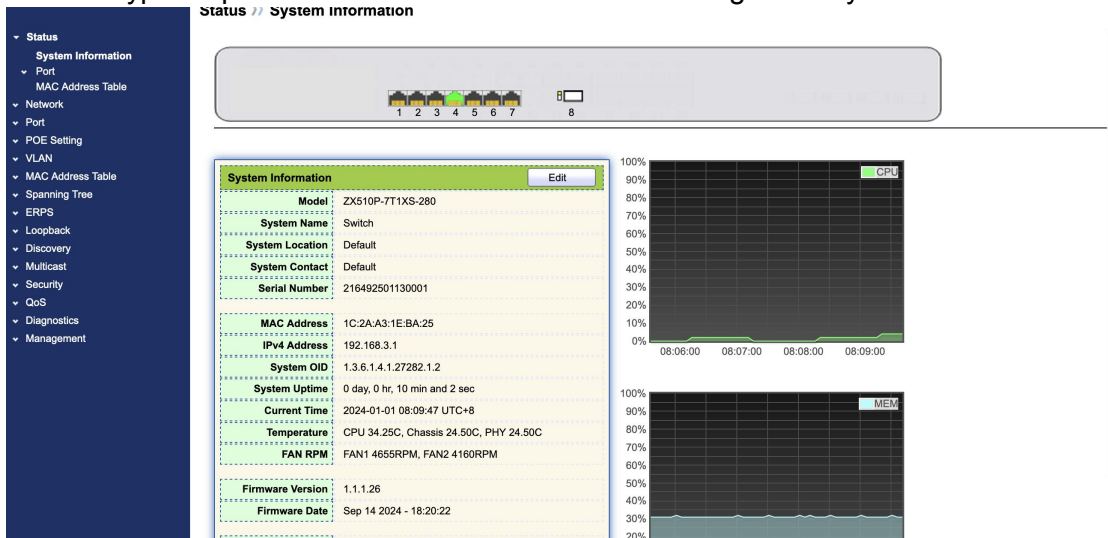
Status » System Information

Status
System Information
Port
MAC Address Table
Network
Port
POE Setting
VLAN
MAC Address Table
Spanning Tree
ERPS
Loopback
Discovery
Multicast
Security
QoS
Diagnostics
Management

1 2 3 4 5 6 7 8

| System Information | Edit |
|---|---|
| Model | ZX510P-7T1XS-280 |
| System Name | Switch |
| System Location | Default |
| System Contact | Default |
| Serial Number | 216492501130001 |
| MAC Address | 1C:2A:A3:1E:BA:25 |
| IPv4 Address | 192.168.3.1 |
| System OID | 1.3.6.1.4.1.27282.1.2 |
| System Uptime | 0 day, 0 hr, 10 min and 2 sec |
| Current Time | 2024-01-01 08:09:47 UTC+8 |
| Temperature | CPU 34.25C, Chassis 24.50C, PHY 24.50C |
| FAN RPM | FAN1 4655RPM, FAN2 4160RPM |
| Firmware Version | 1.1.1.26 |
| Firmware Date | Sep 14 2024 - 18:20:22 |

100%
90%
80%
70%
60%
50%
40%
30%
20%
10%
0%
CPU
08:06:00 08:07:00 08:08:00 08:09:00

100%
90%
80%
70%
60%
50%
40%
30%
20%
MEM